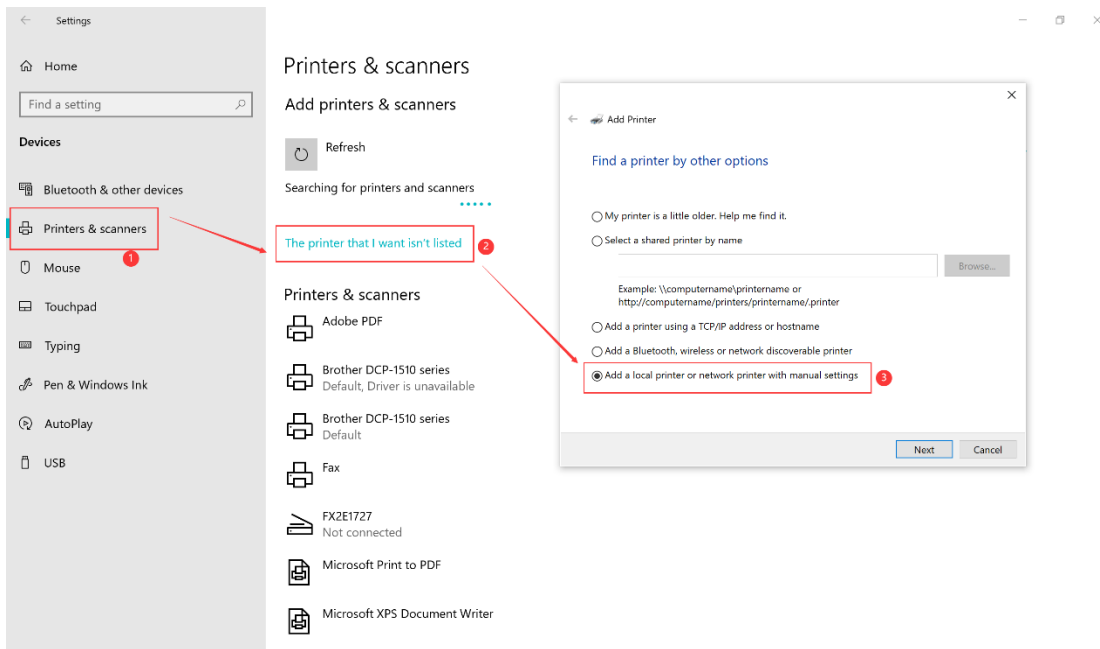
Settings

Home

Find a setting

Devices

Bluetooth & other devices

Printers & scanners

1

Mouse

Touchpad

Typing

Pen & Windows Ink

AutoPlay

USB

Printers & scanners

Add printers & scanners

Refresh

Searching for printers and scanners

The printer that I want isn't listed

2

Printers & scanners

Adobe PDF

Brother DCP-1510 series
Default, Driver is unavailable

Brother DCP-1510 series
Default

Fax

FX2E1727
Not connected

Microsoft Print to PDF

Microsoft XPS Document Writer

Add Printer

Find a printer by other options

My printer is a little older. Help me find it.

Select a shared printer by name

Browse...

Example: \\computername\printername or http://computername/printers/printername/.printer

Add a printer using a TCP/IP address or hostname

Add a Bluetooth, wireless or network discoverable printer

Add a local printer or network printer with manual settings

3

Next

Cancel